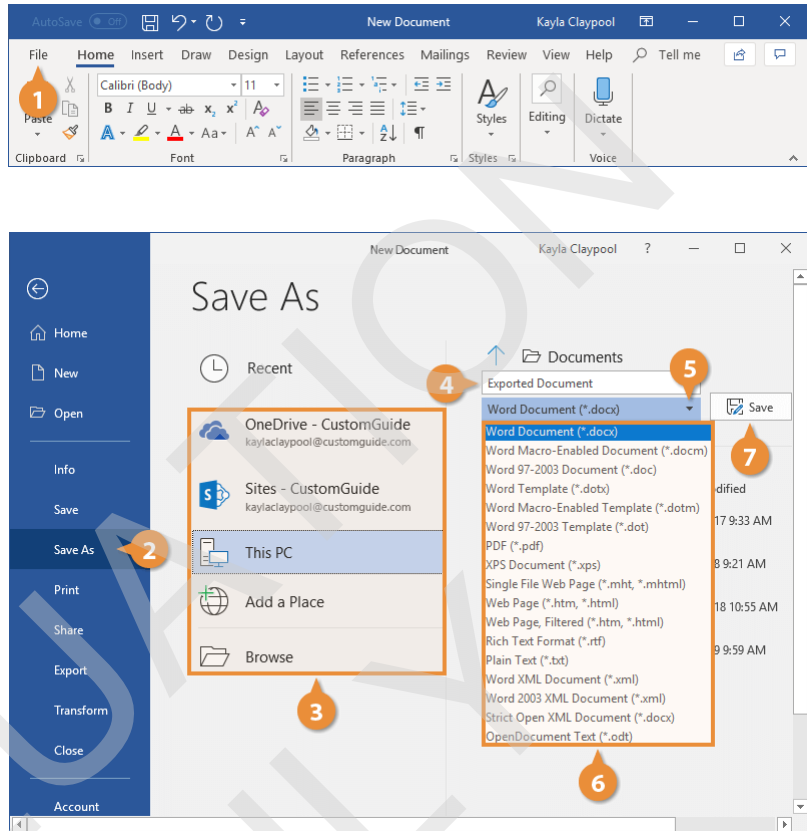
AutoSave Off New Document Kayla Claypool

File Home Insert Draw Design Layout References Mailings Review View Help Tell me

Paste
Clipboard

Calibri (Body) 11
B I U ab $x_2$ $x^2$
A Aa A^ A˅
Font

Paragraph

Styles
Styles

Editing

Dictate
Voice

1

New Document Kayla Claypool ?

Home
New
Open
Info
Save
Save As
Print
Share
Export
Transform
Close
Account

2

Save As

Recent

OneDrive - CustomGuide
kaylaclaypool@customguide.com

Sites - CustomGuide
kaylaclaypool@customguide.com

This PC

Add a Place

Browse

3

Documents

4

Exported Document

5

Word Document (*.docx)

Save

7

Word Document (*.docx)
Word Macro-Enabled Document (*.docm)
Word 97-2003 Document (*.doc)
Word Template (*.dotx)
Word Macro-Enabled Template (*.dotm)
Word 97-2003 Template (*.dot)
PDF (*.pdf)
XPS Document (*.xps)
Single File Web Page (*.mht, *.mhtml)
Web Page (*.htm, *.html)
Web Page, Filtered (*.htm, *.html)
Rich Text Format (*.rtf)
Plain Text (*.txt)
Word XML Document (*.xml)
Word 2003 XML Document (*.xml)
Strict Open XML Document (*.docx)
OpenDocument Text (*.odt)

6

dified
17 9:33 AM
8 9:21 AM
18 10:55 AM
9 9:59 AM